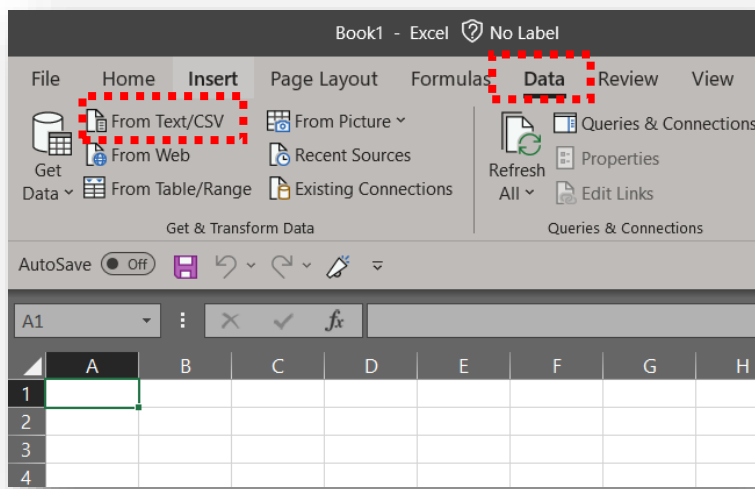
Book1 - Excel No Label

File Home Insert Page Layout Formulas Data Review View

Get Data From Text/CSV From Web From Table/Range From Picture Recent Sources Existing Connections

Get & Transform Data

Refresh All Queries & Connections Properties Edit Links

Queries & Connections

AutoSave Off

A1

$fx$

| | A | B | C | D | E | F | G | H |
|---|---|---|---|---|---|---|---|---|
| 1 | | | | | | | | |
| 2 | | | | | | | | |
| 3 | | | | | | | | |
| 4 | | | | | | | | |